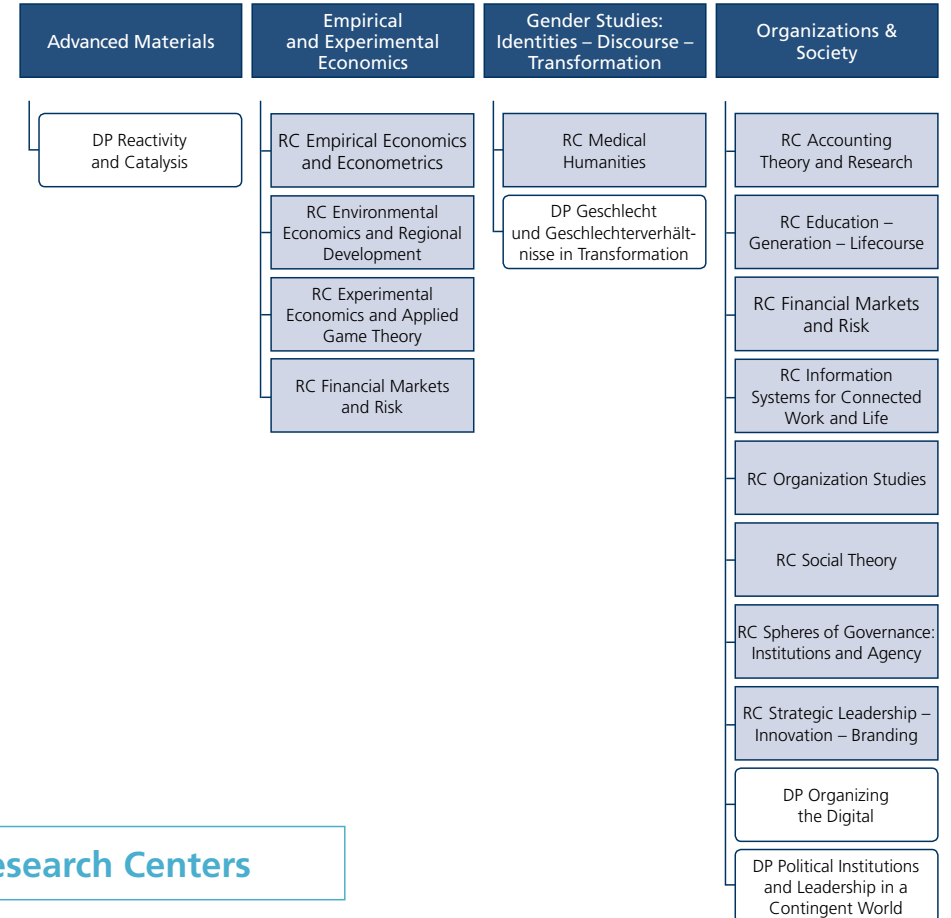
Advanced Materials

DP Reactivity and Catalysis

Empirical and Experimental Economics

RC Empirical Economics and Econometrics

RC Environmental Economics and Regional Development

RC Experimental Economics and Applied Game Theory

RC Financial Markets and Risk

Gender Studies: Identities – Discourse – Transformation

RC Medical Humanities

DP Geschlecht und Geschlechterverhältnisse in Transformation

Organizations & Society

RC Accounting Theory and Research

RC Education – Generation – Lifecourse

RC Financial Markets and Risk

RC Information Systems for Connected Work and Life

RC Organization Studies

RC Social Theory

RC Spheres of Governance: Institutions and Agency

RC Strategic Leadership – Innovation – Branding

DP Organizing the Digital

DP Political Institutions and Leadership in a Contingent World

esearch Centers